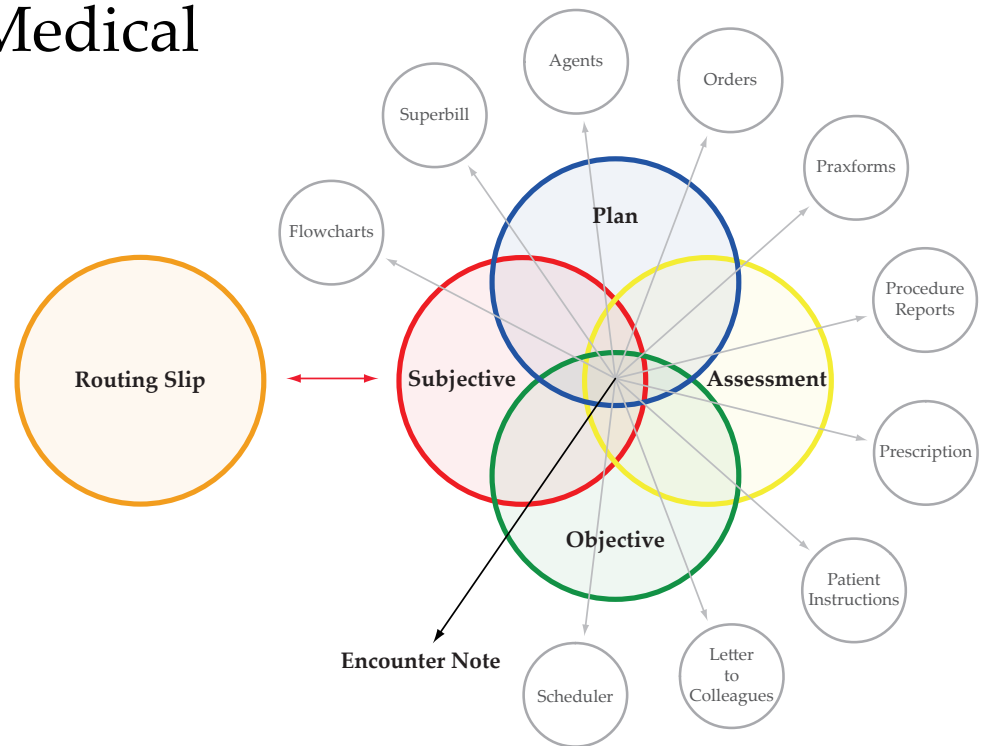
Medical

Agents

Orders

Superbill

Praxforms

Flowcharts

Plan

Procedure Reports

Routing Slip

Subjective

Assessment

Prescription

Objective

Patient Instructions

Encounter Note

Letter to Colleagues

Scheduler